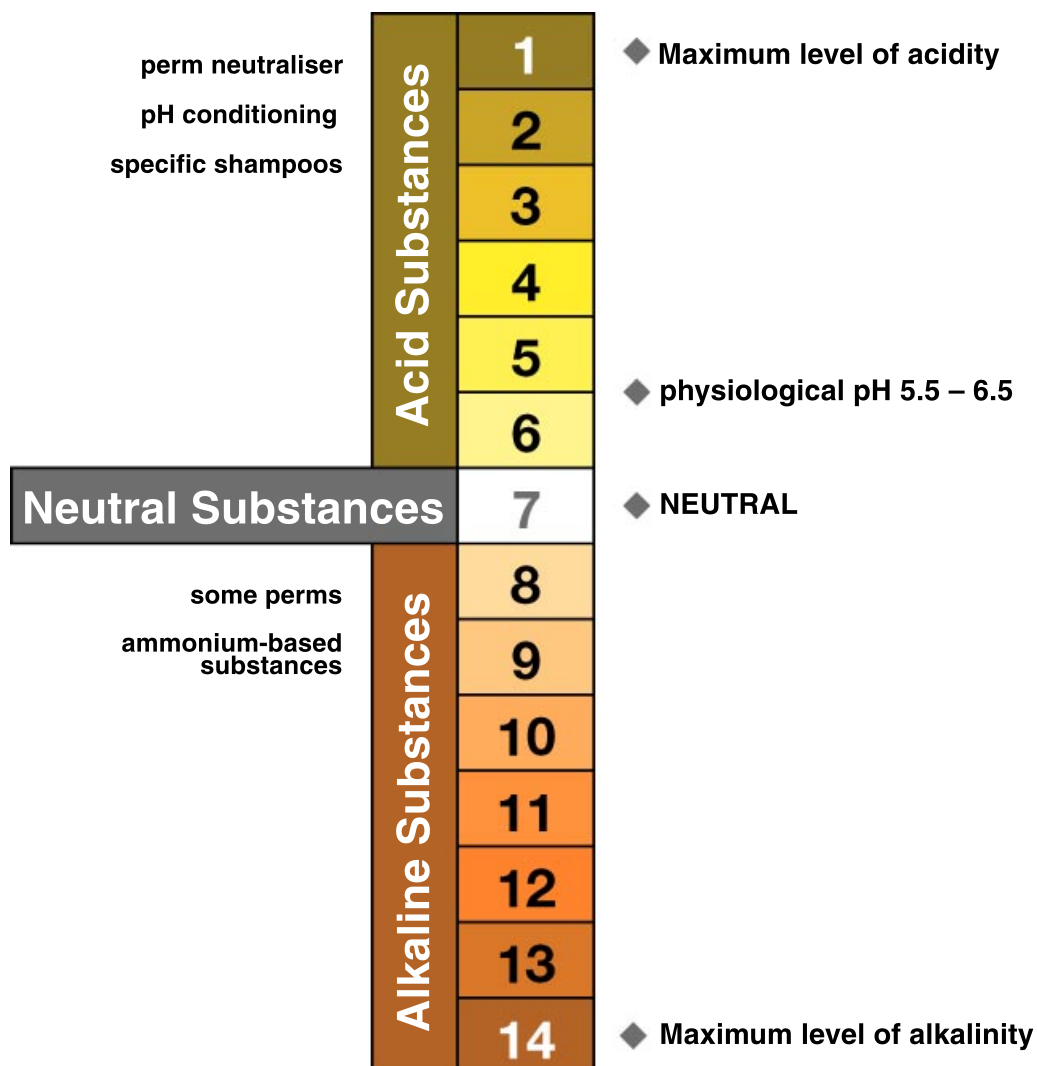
perm neutraliser
pH conditioning
specific shampoos

Acid Substances

1
2
3
4
5
6

Maximum level of acidity

physiological pH 5.5 – 6.5

Neutral Substances

7

NEUTRAL

some perms
ammonium-based substances

Alkaline Substances

8
9
10
11
12
13
14

Maximum level of alkalinity